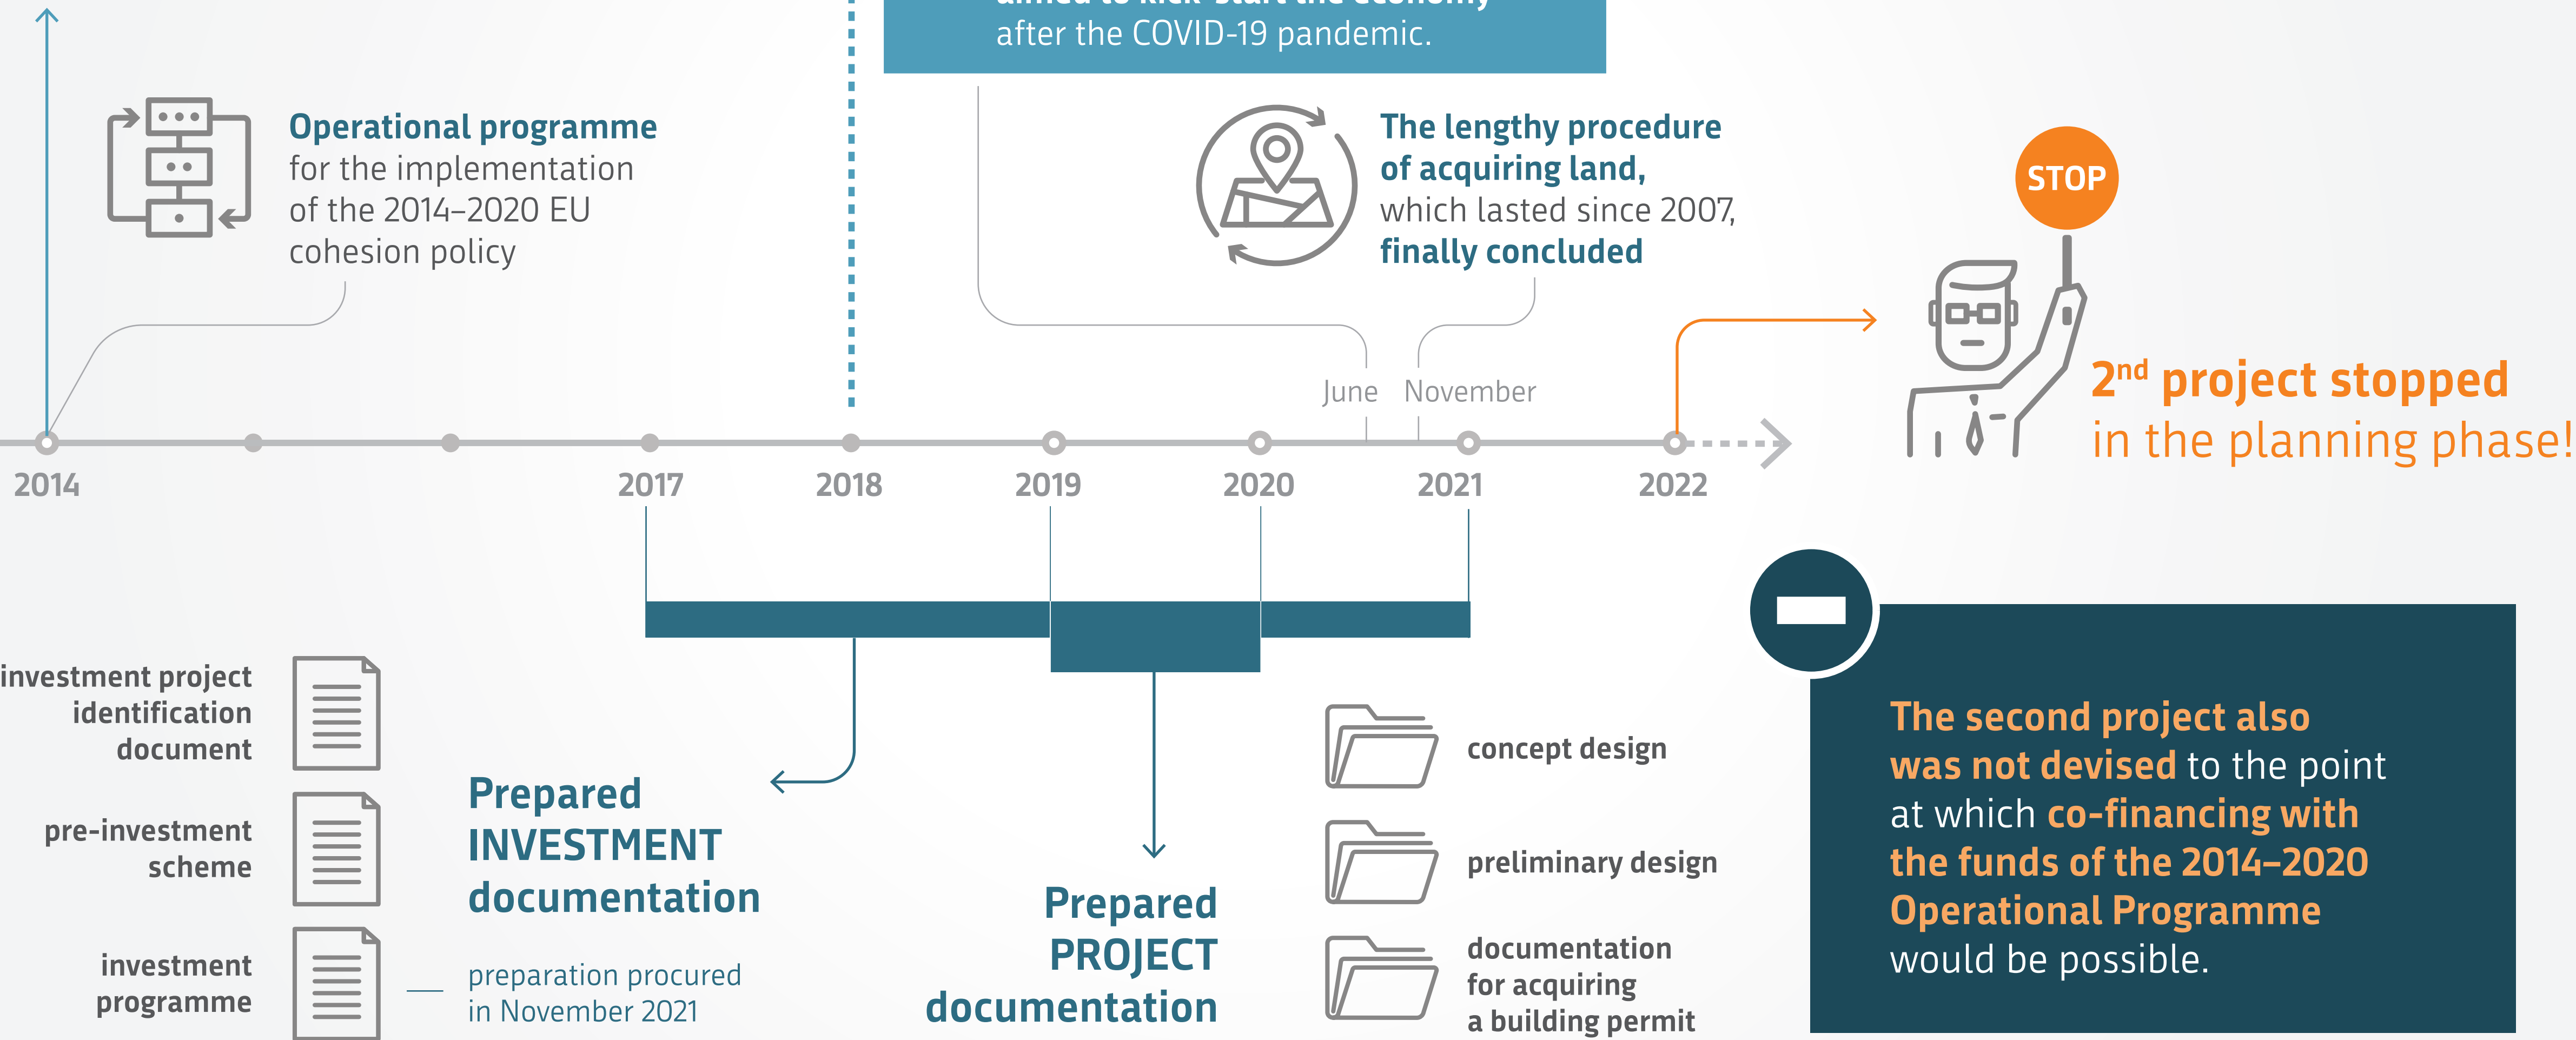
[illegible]
after the COVID-19 pandemic.

Operational programme for the implementation of the 2014–2020 EU cohesion policy

The lengthy procedure of acquiring land, which lasted since 2007, finally concluded

STOP

$2^{nd}$ project stopped in the planning phase!

June November

2014 2017 2018 2019 2020 2021 2022

investment project identification document

pre-investment scheme

investment programme

Prepared INVESTMENT documentation

preparation procured in November 2021

Prepared PROJECT documentation

concept design

preliminary design

documentation for acquiring a building permit

The second project also was not devised to the point at which co-financing with the funds of the 2014–2020 Operational Programme would be possible.